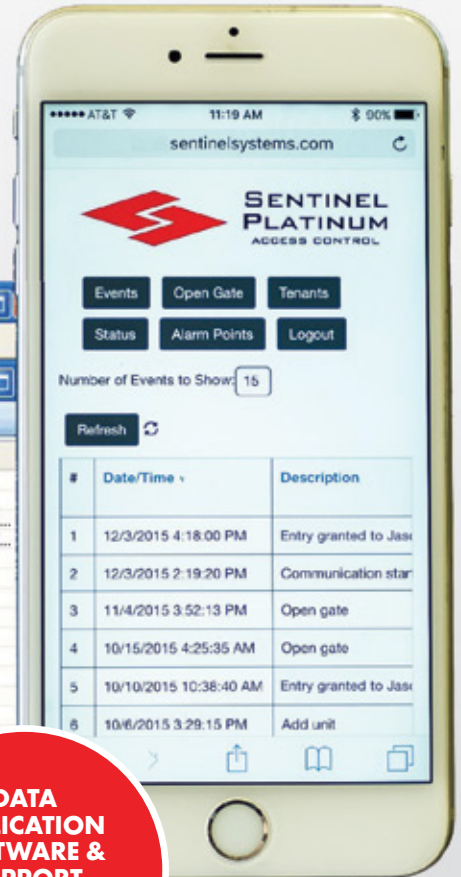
●●●●● AT&T 11:19 AM 90%

sentinelsystems.com

SENTINEL PLATINUM ACCESS CONTROL

Events
Open Gate
Tenants
Status
Alarm Points
Logout

Number of Events to Show: 15

Refresh

| # | Date/Time | Description |
|---|---|---|
| 1 | 12/3/2015 4:18:00 PM | Entry granted to Jas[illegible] |
| 2 | 12/3/2015 2:19:20 PM | Communication star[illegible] |
| 3 | 11/4/2015 3:52:13 PM | Open gate |
| 4 | 10/15/2015 4:25:35 AM | Open gate |
| 5 | 10/10/2015 10:38:40 AM | Entry granted to Jas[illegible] |
| 6 | 10/6/2015 3:29:15 PM | Add unit |

DATA
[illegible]ICATION
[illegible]TWARE &
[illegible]PPORT